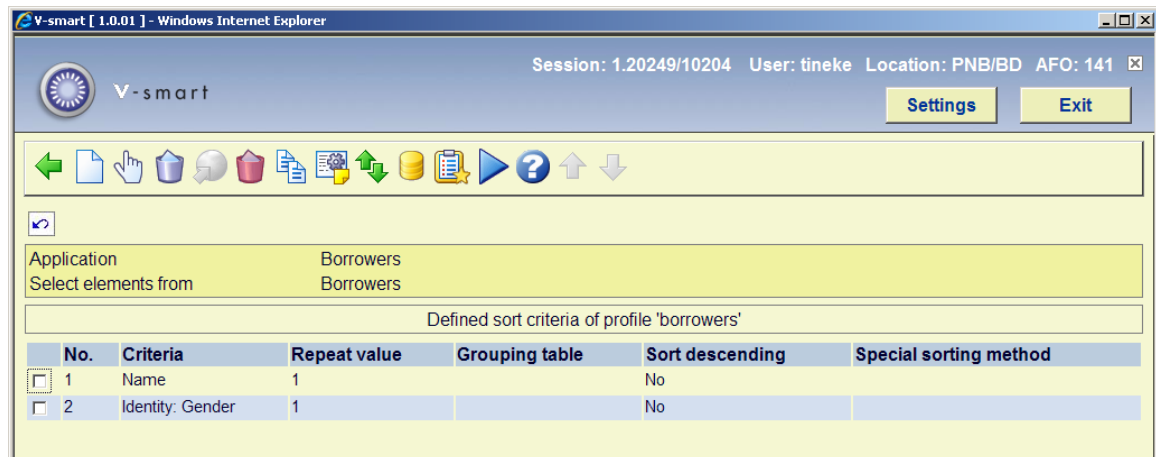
V-smart [ 1.0.01 ] - Windows Internet Explorer

Session: 1.20249/10204 User: tineke Location: PNB/BD AFO: 141

V-smart

Settings

Exit

Application Borrowers
Select elements from Borrowers

Defined sort criteria of profile 'borrowers'

| | No. | Criteria | Repeat value | Grouping table | Sort descending | Special sorting method |
|---|---|---|---|---|---|---|
| | 1 | Name | 1 | | No | |
| | 2 | Identity: Gender | 1 | | No | |